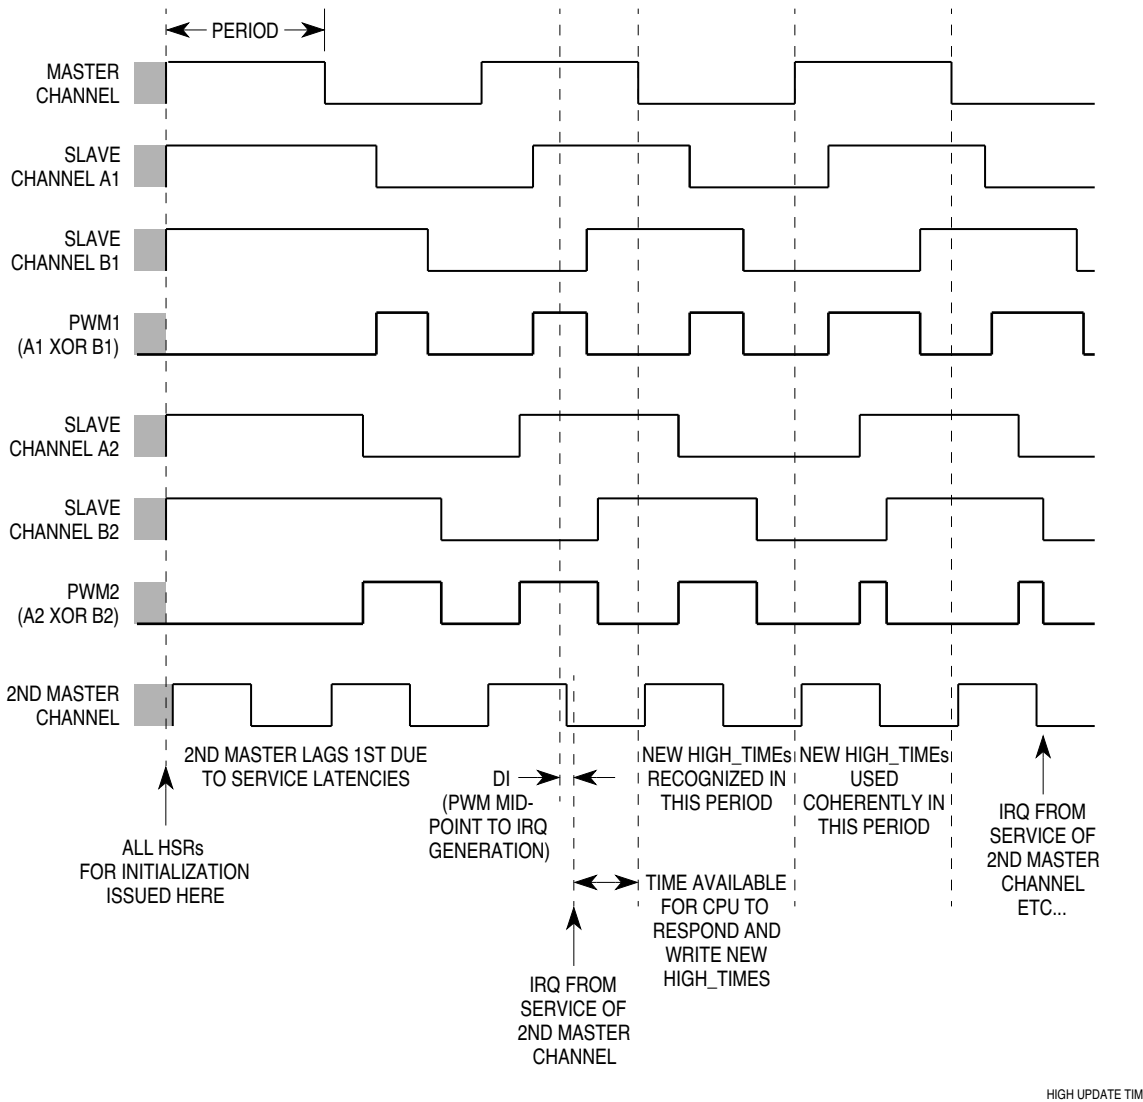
PERIOD

MASTER CHANNEL

SLAVE CHANNEL A1

SLAVE CHANNEL B1

PWM1 (A1 XOR B1)

SLAVE CHANNEL A2

SLAVE CHANNEL B2

PWM2 (A2 XOR B2)

2ND MASTER CHANNEL

2ND MASTER LAGS 1ST DUE TO SERVICE LATENCIES

ALL HSRs FOR INITIALIZATION ISSUED HERE

DI

(PWM MID-POINT TO IRQ GENERATION)

NEW HIGH_TIMEs RECOGNIZED IN THIS PERIOD

NEW HIGH_TIMEs USED COHERENTLY IN THIS PERIOD

IRQ FROM SERVICE OF 2ND MASTER CHANNEL ETC...

TIME AVAILABLE FOR CPU TO RESPOND AND WRITE NEW HIGH_TIMES

IRQ FROM SERVICE OF 2ND MASTER CHANNEL

HIGH UPDATE TIM